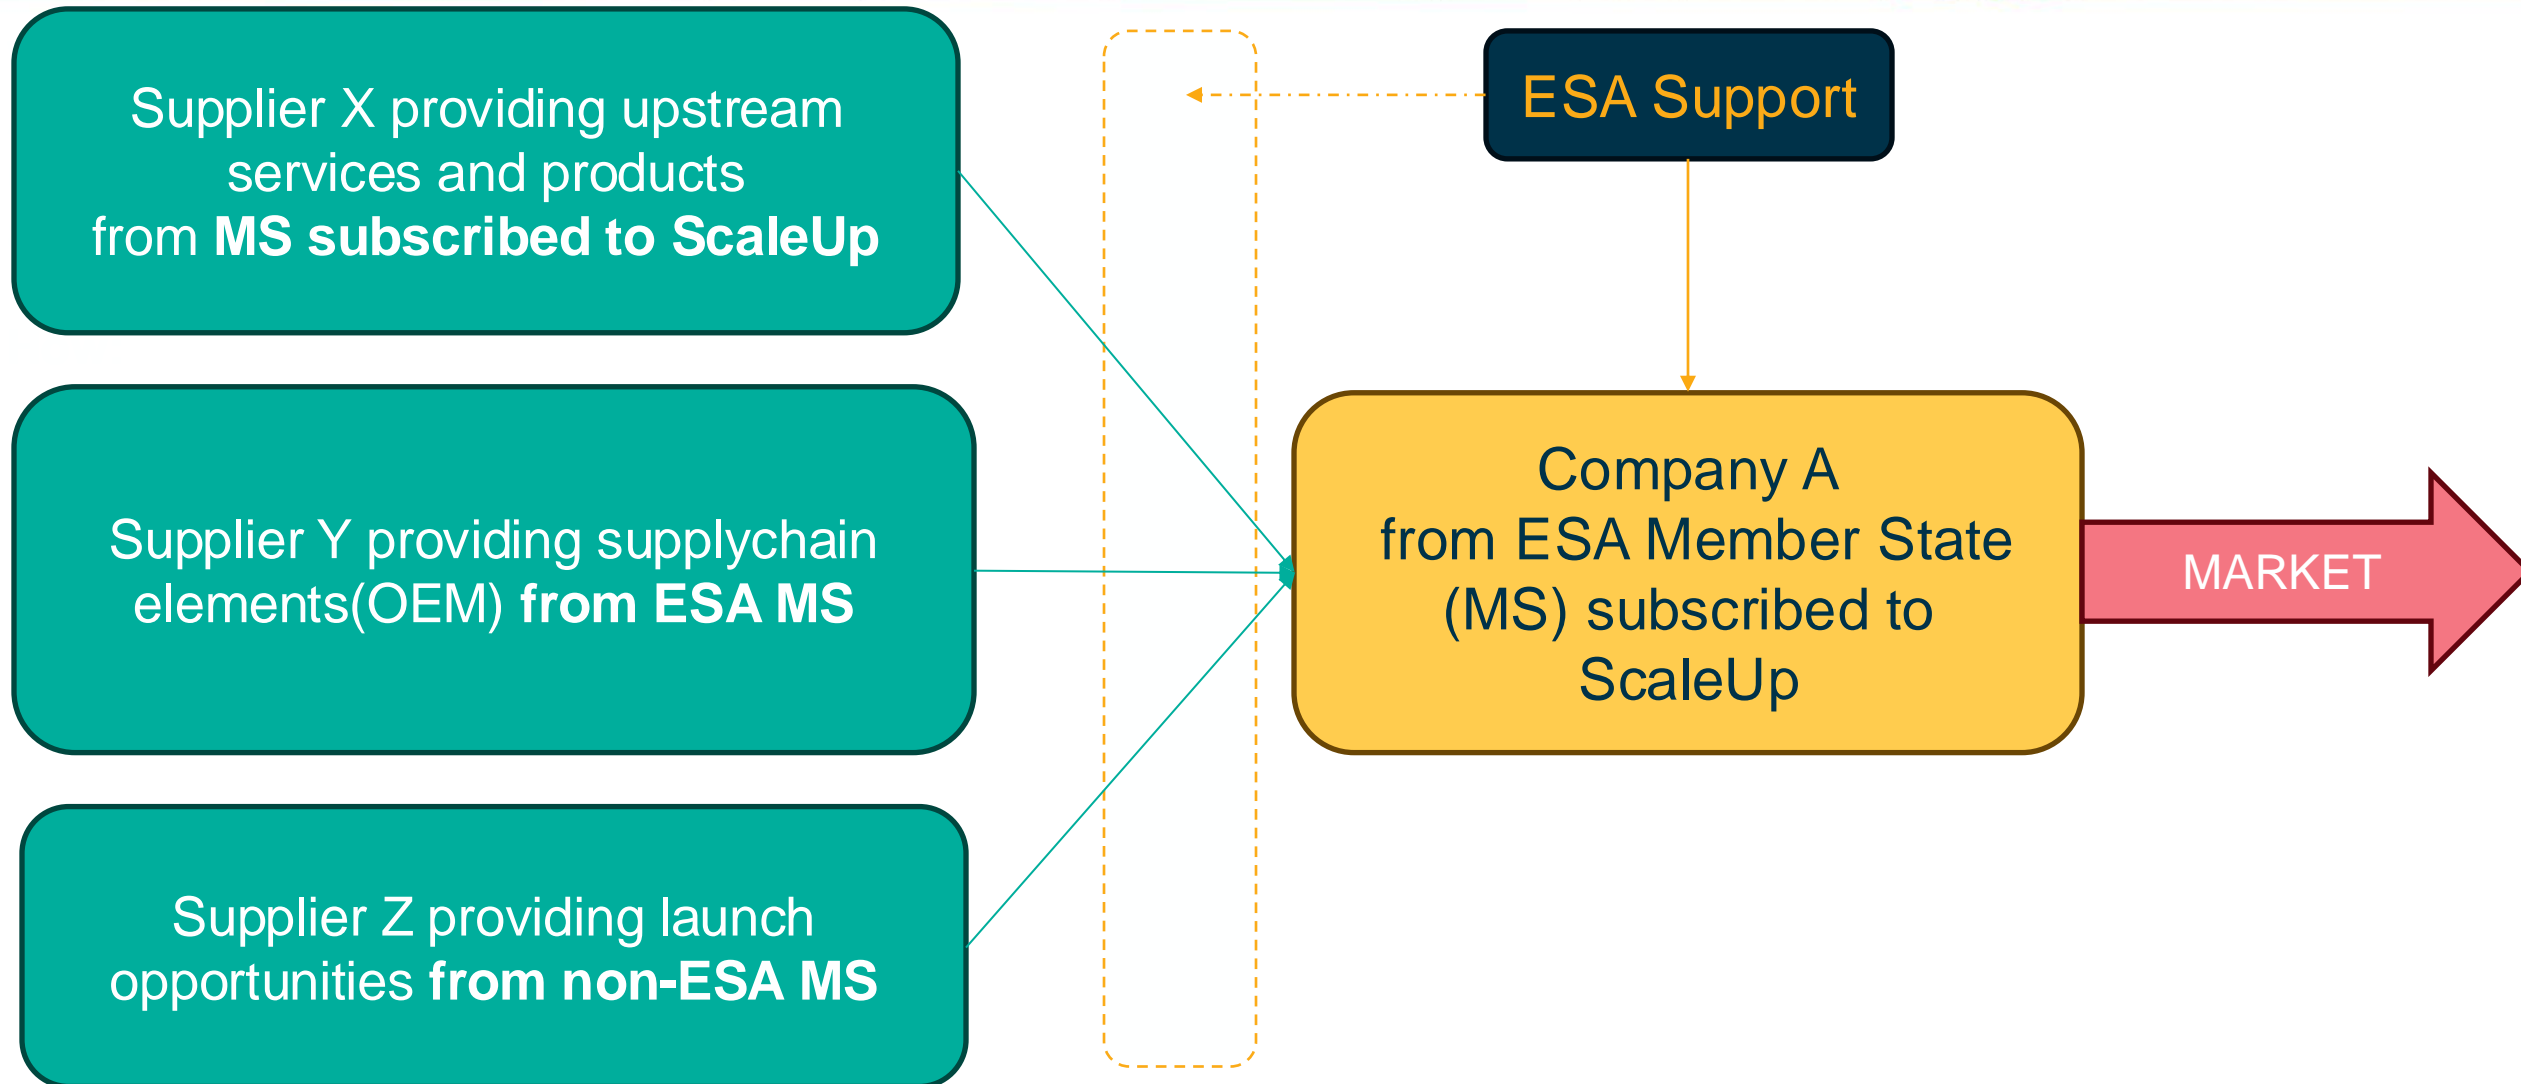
Supplier X providing upstream services and products from **MS subscribed to ScaleUp**

ESA Support

Supplier Y providing supplychain elements(OEM) **from ESA MS**

Company A from ESA Member State (MS) subscribed to ScaleUp

MARKET

Supplier Z providing launch opportunities **from non-ESA MS**